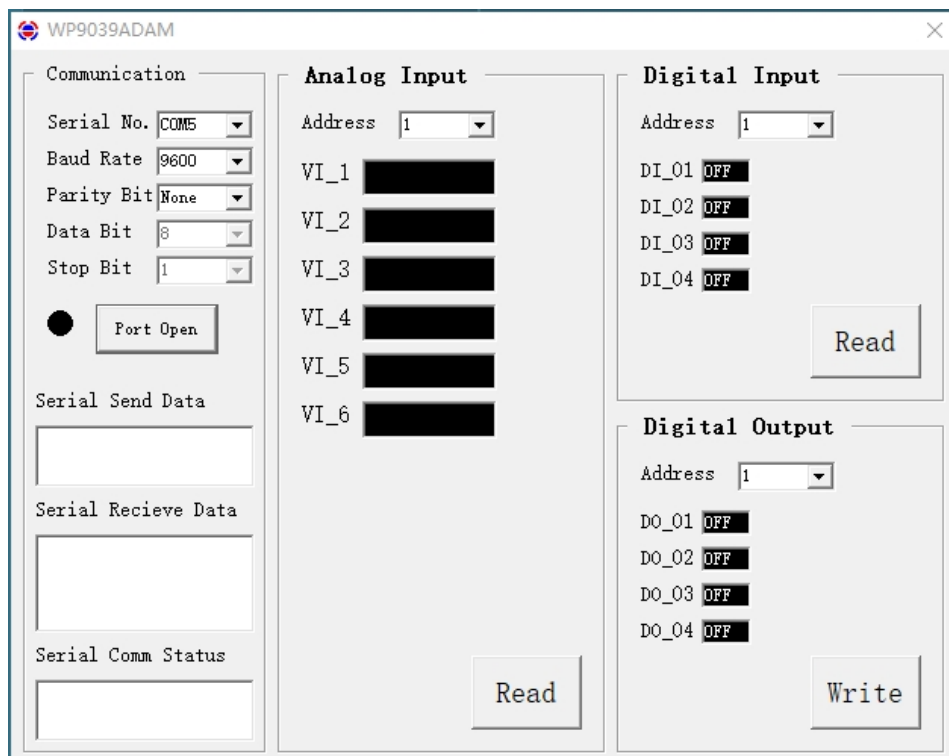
WP9039ADAM

Communication

Serial No. COM5

Baud Rate 9600

Parity Bit None

Data Bit 8

Stop Bit 1

Port Open

Serial Send Data

Serial Recieve Data

Serial Comm Status

Analog Input

Address 1

VI_1

VI_2

VI_3

VI_4

VI_5

VI_6

Read

Digital Input

Address 1

DI_01 OFF

DI_02 OFF

DI_03 OFF

DI_04 OFF

Read

Digital Output

Address 1

DO_01 OFF

DO_02 OFF

DO_03 OFF

DO_04 OFF

Write